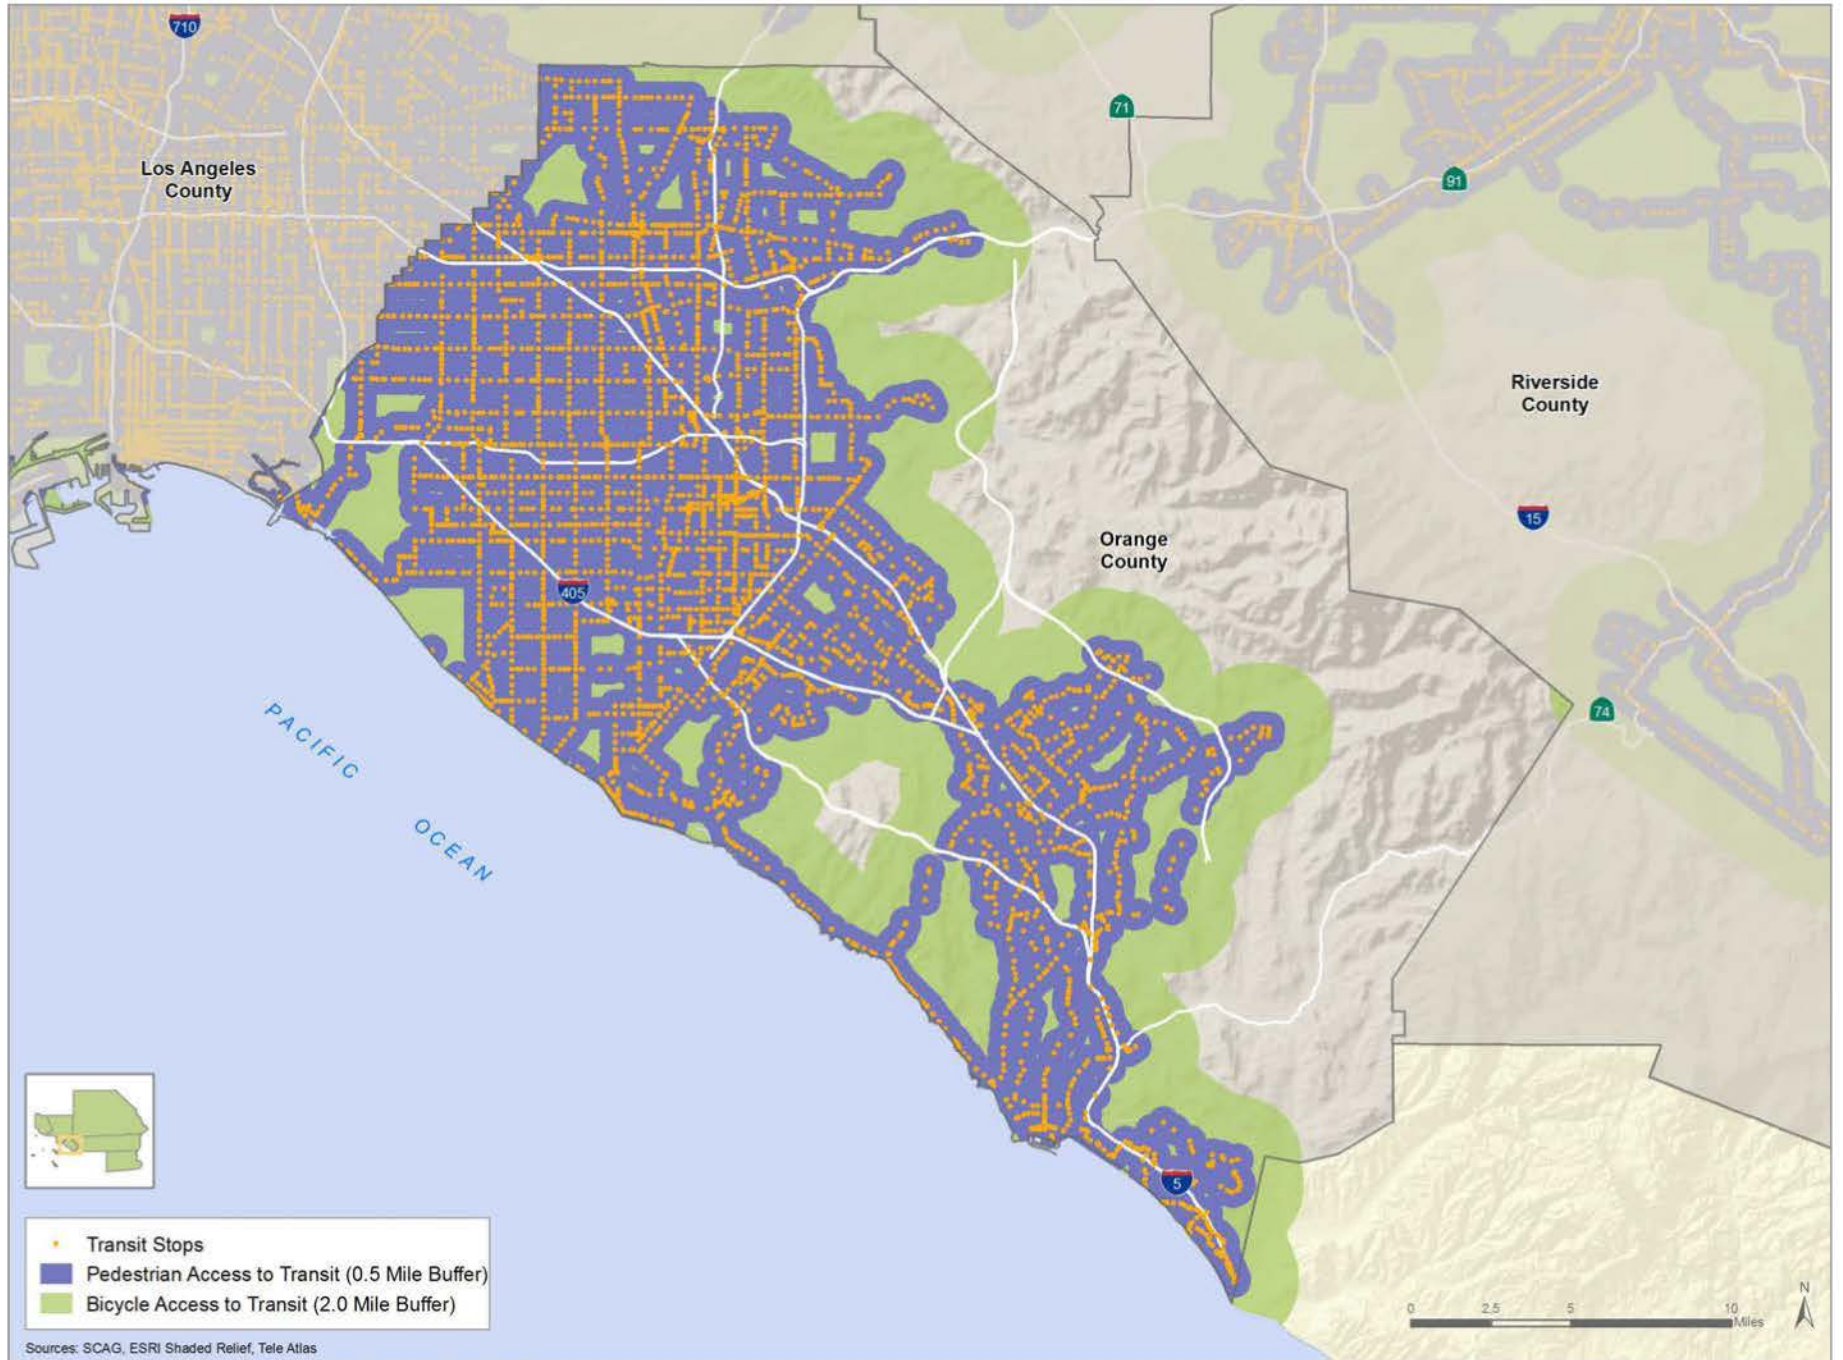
710

71

Los Angeles County

91

Riverside County

15

Orange County

405

PACIFIC

OCEAN

74

5

Transit Stops
Pedestrian Access to Transit (0.5 Mile Buffer)
Bicycle Access to Transit (2.0 Mile Buffer)

0 2.5 5 10 Miles

N

Sources: SCAG, ESRI Shaded Relief, Tele Atlas